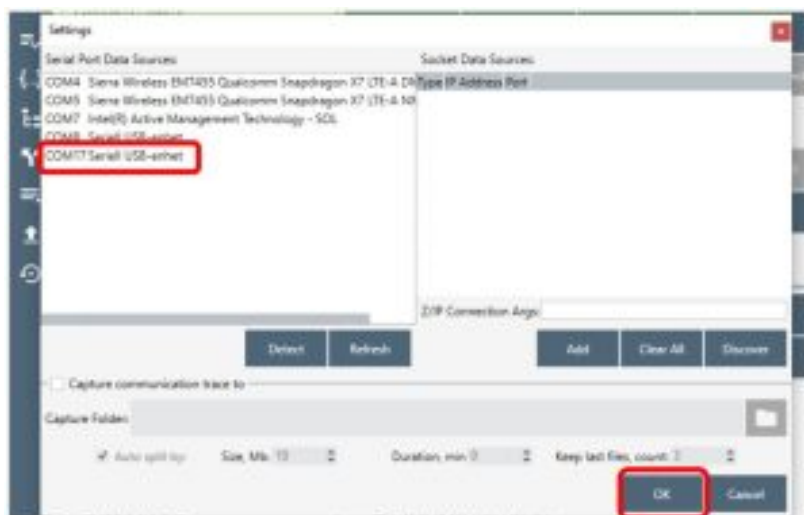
Settings

Serial Port Data Sources

COM4 Sierra Wireless EM7455 Qualcomm Snapdragon X7 LTE-A DM
COM5 Sierra Wireless EM7455 Qualcomm Snapdragon X7 LTE-A NM
COM7 Intel(R) Active Management Technology - SOL
COM8 Serial1 USB-enhet
COM17 Serial1 USB-enhet

Socket Data Sources

Type IP Address Port

Z/IP Connection Args

Detect Refresh

Add Clear All Discover

Capture communication trace to

Capture Folder:

Auto split by: Size, Mb: 10 Duration, min: 0 Keep last files, count: 0

OK Cancel